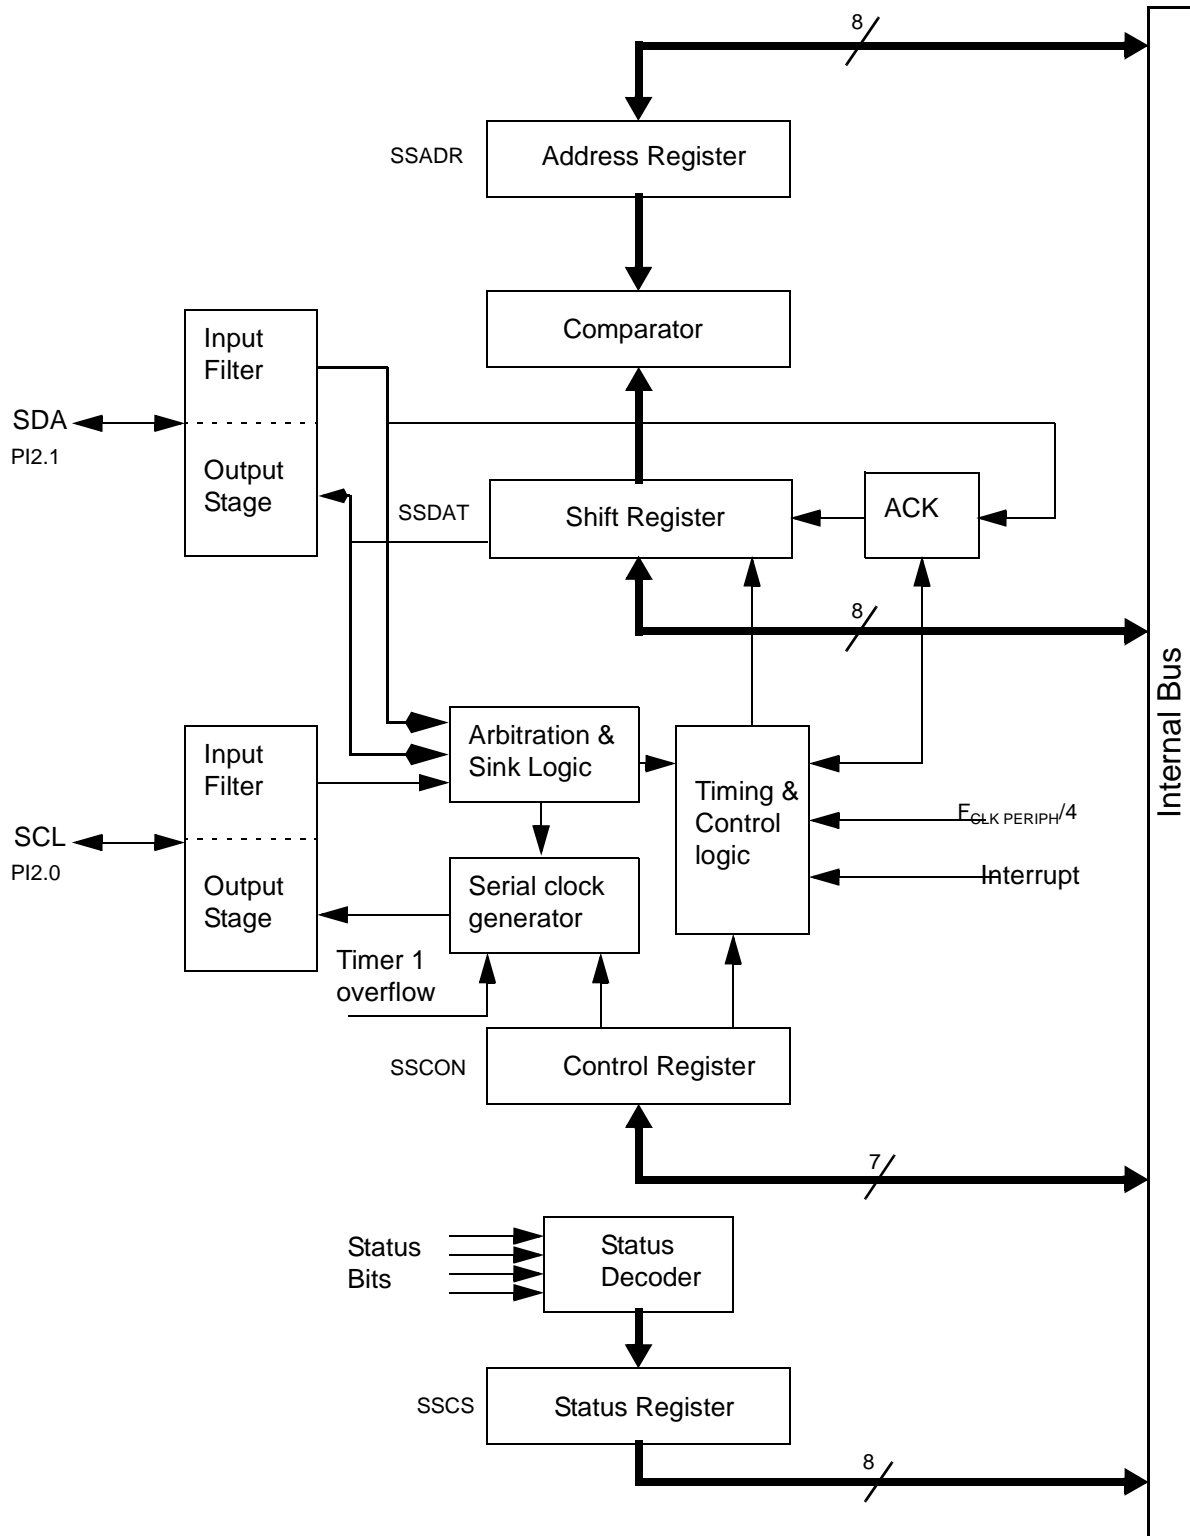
8

SSADR Address Register

Comparator

Input Filter

SDA
PI2.1

Output Stage

SSDAT Shift Register

ACK

8

Internal Bus

Arbitration & Sink Logic

Input Filter

Timing & Control logic

$F_{CLK\ PERIPH}/4$

SCL
PI2.0

Output Stage

Serial clock generator

Interrupt

Timer 1 overflow

SSCON Control Register

7

Status Bits

Status Decoder

SSCS Status Register

8